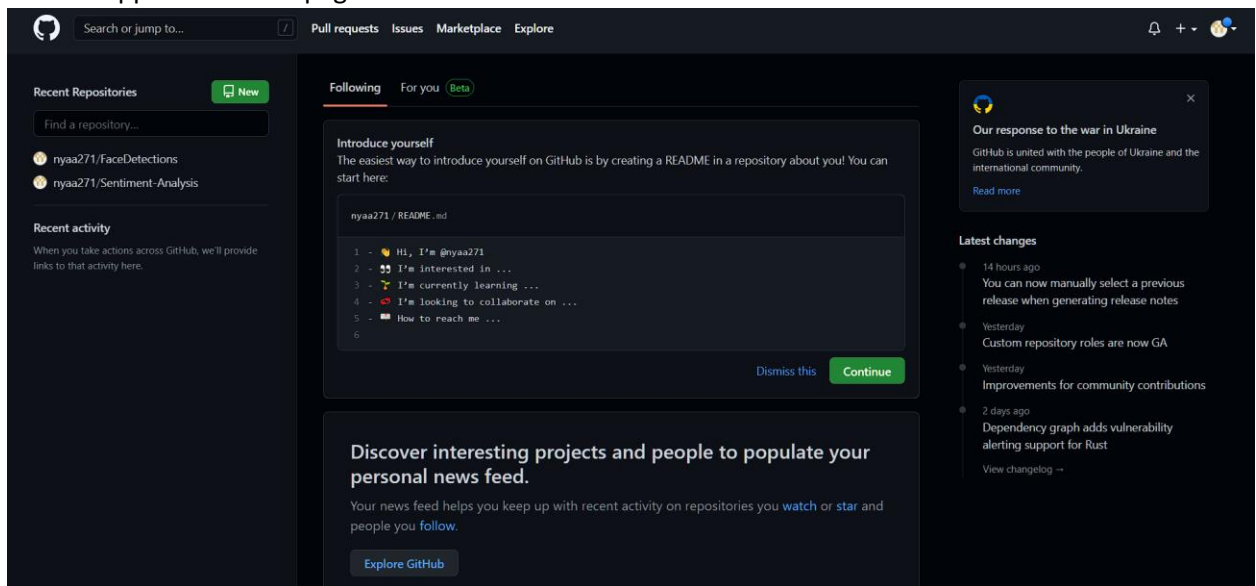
Search or jump to... /
Pull requests Issues Marketplace Explore

Recent Repositories
New
Find a repository...
nyaa271/FaceDetections
nyaa271/Sentiment-Analysis

Recent activity
When you take actions across GitHub, we'll provide links to that activity here.

Following For you Beta

Introduce yourself
The easiest way to introduce yourself on GitHub is by creating a README in a repository about you! You can start here:

nyaa271 / README.md

1 - 👋 Hi, I'm @nyaa271
2 - 👀 I'm interested in ...
3 - 🌱 I'm currently learning ...
4 - 💞️ I'm looking to collaborate on ...
5 - 📫 How to reach me ...
6

Dismiss this Continue

Discover interesting projects and people to populate your personal news feed.
Your news feed helps you keep up with recent activity on repositories you watch or star and people you follow.
Explore GitHub

Our response to the war in Ukraine
GitHub is united with the people of Ukraine and the international community.
Read more

Latest changes
14 hours ago
You can now manually select a previous release when generating release notes
Yesterday
Custom repository roles are now GA
Yesterday
Improvements for community contributions
2 days ago
Dependency graph adds vulnerability alerting support for Rust
View changelog →